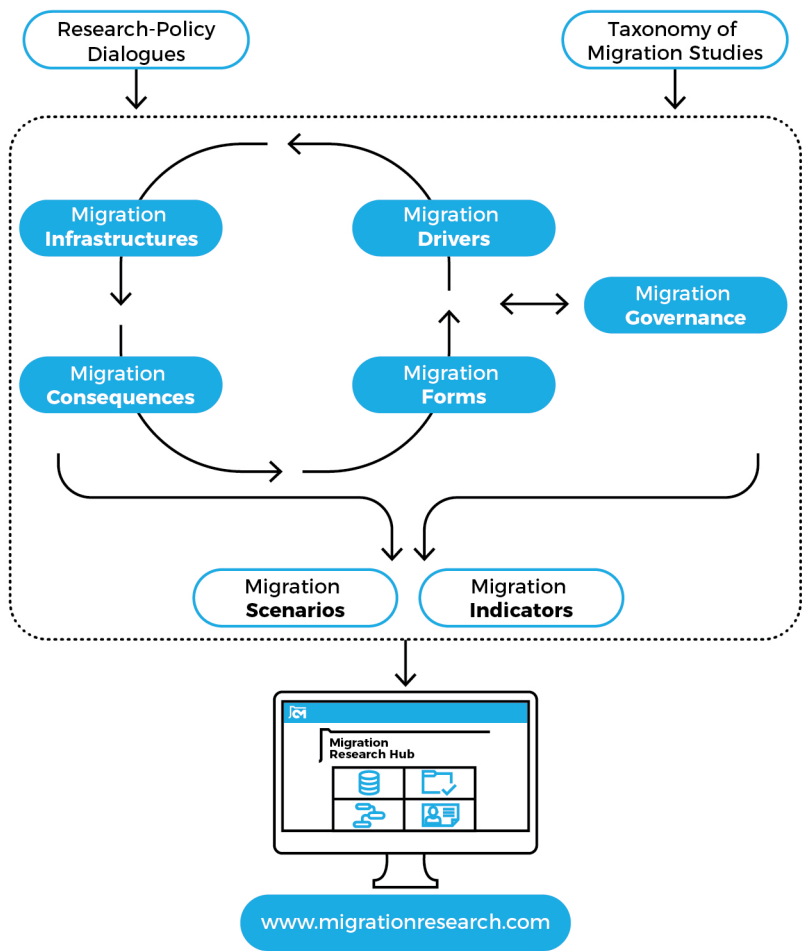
Research-Policy Dialogues

Taxonomy of Migration Studies

Migration Infrastructures

Migration Drivers

Migration Governance

Migration Consequences

Migration Forms

Migration Scenarios

Migration Indicators

Migration Research Hub

www.migrationresearch.com